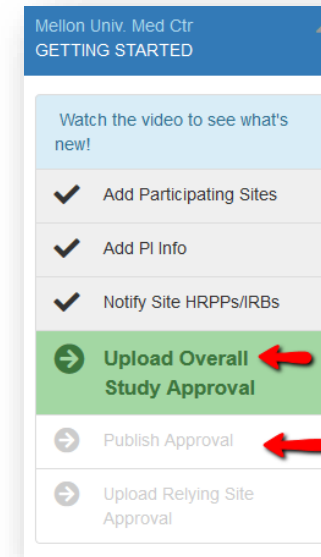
Mellon Univ. Med Ctr
GETTING STARTED

Watch the video to see what's new!

Add Participating Sites

Add PI Info

Notify Site HRPPs/IRBs

Upload Overall Study Approval

Publish Approval

Upload Relying Site Approval